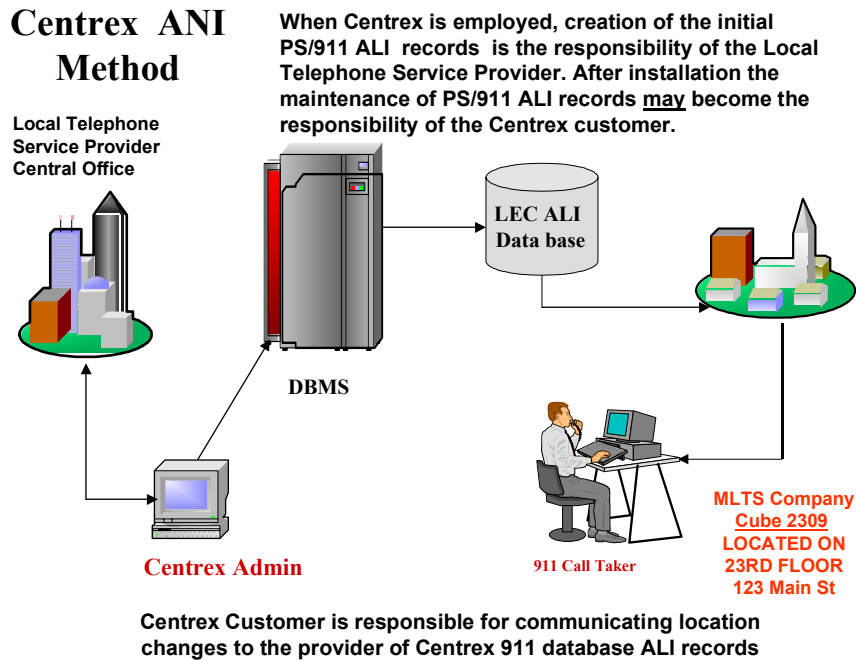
Centrex ANI Method

When Centrex is employed, creation of the initial PS/911 ALI records is the responsibility of the Local Telephone Service Provider. After installation the maintenance of PS/911 ALI records may become the responsibility of the Centrex customer.

Local Telephone Service Provider Central Office

LEC ALI Data base

DBMS

Centrex Admin

911 Call Taker

MLTS Company
Cube 2309
LOCATED ON
23RD FLOOR
123 Main St

Centrex Customer is responsible for communicating location changes to the provider of Centrex 911 database ALI records